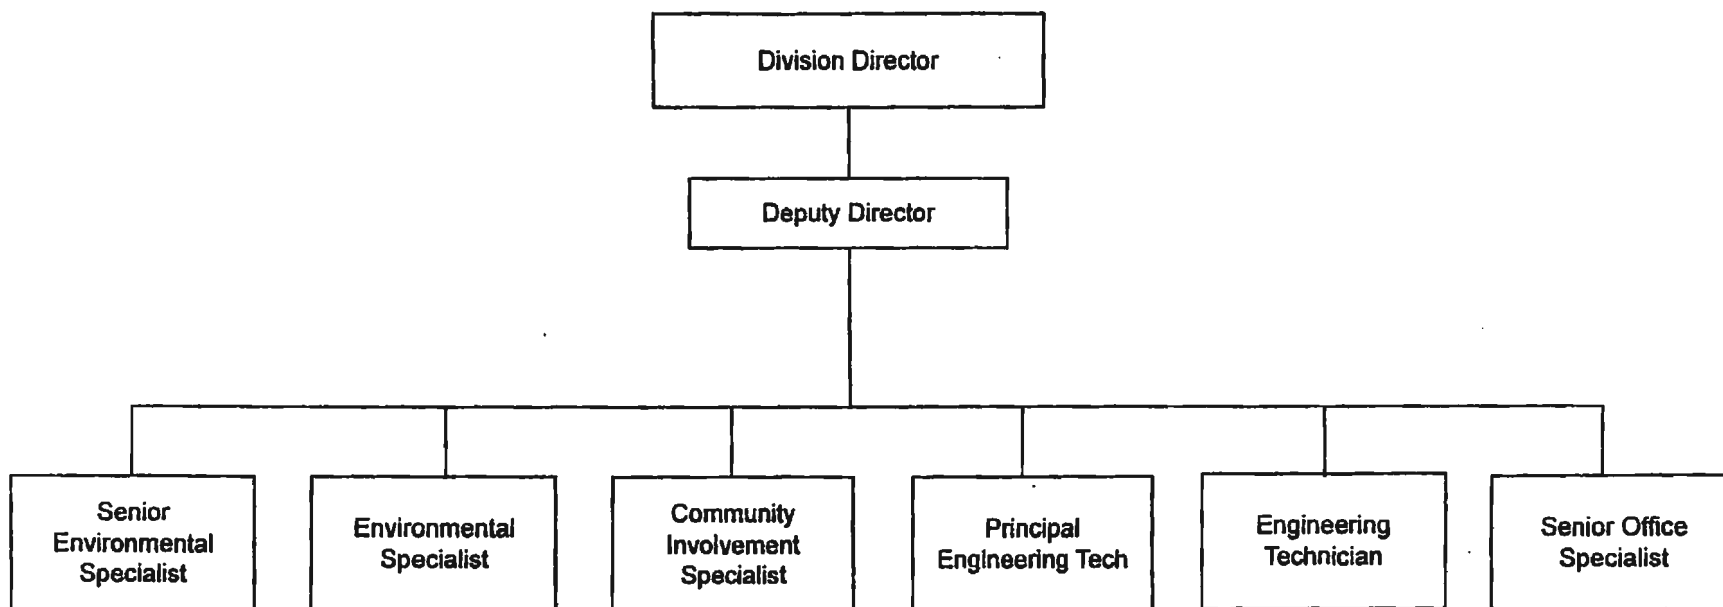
Division Director

Deputy Director

Senior Environmental Specialist

Environmental Specialist

Community Involvement Specialist

Principal Engineering Tech

Engineering Technician

Senior Office Specialist